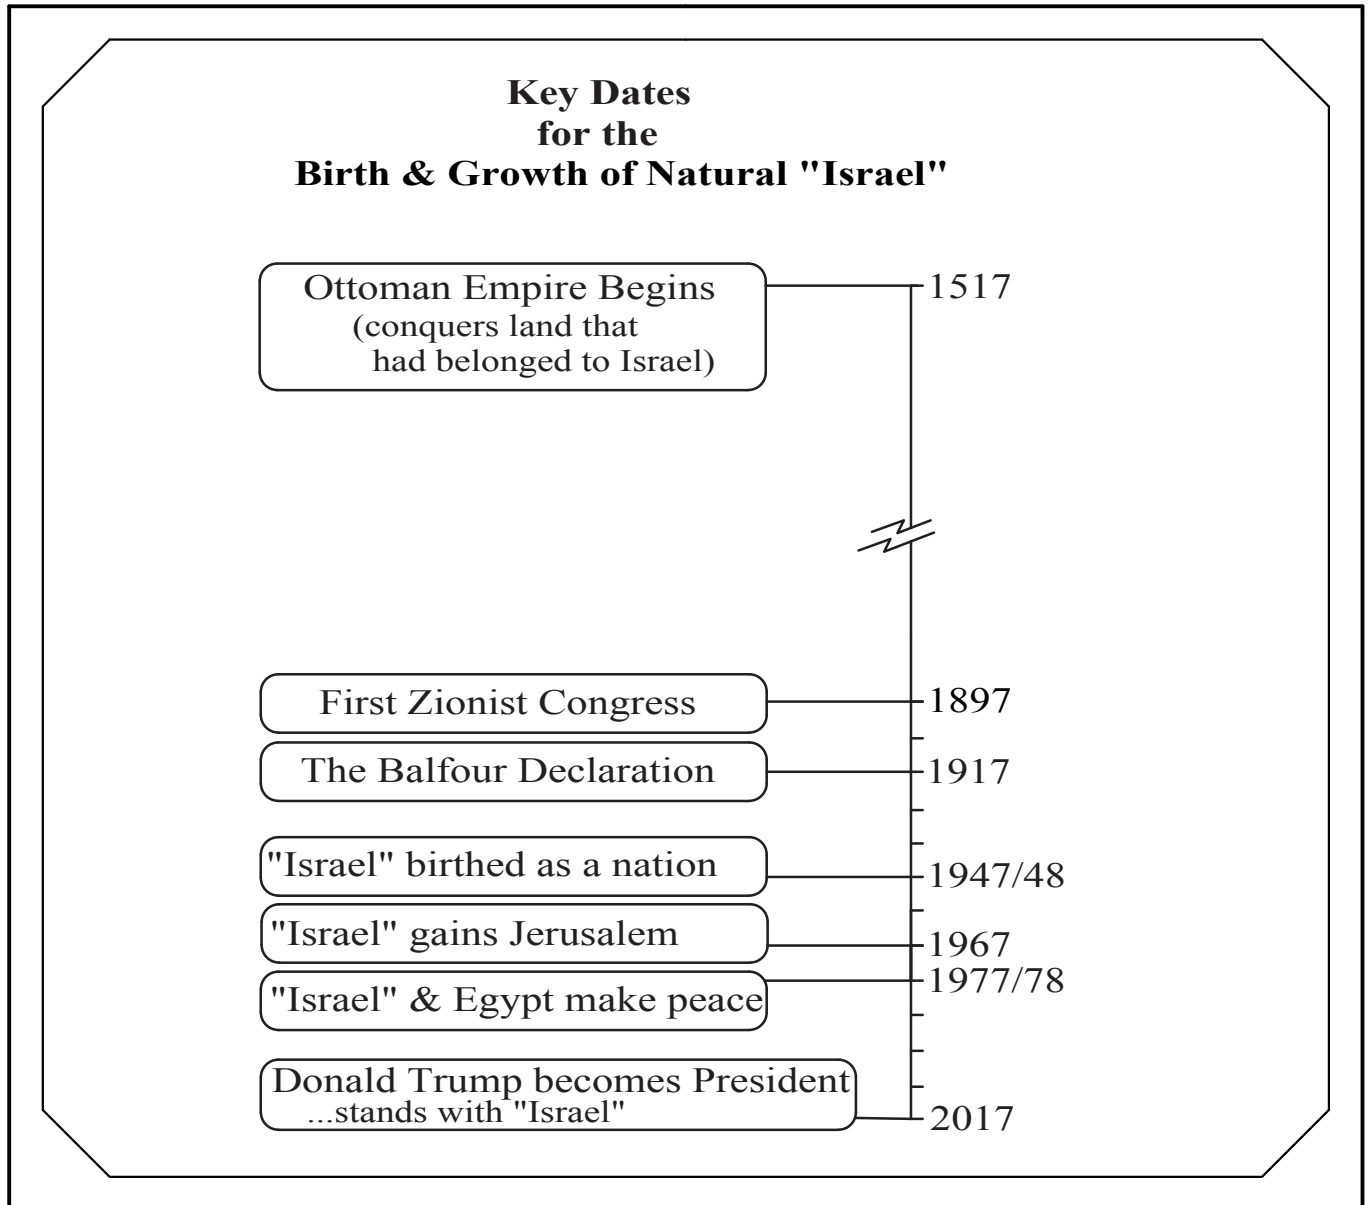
Key Dates
for the
Birth & Growth of Natural "Israel"

Ottoman Empire Begins (conquers land that had belonged to Israel)

1517

First Zionist Congress

1897

The Balfour Declaration

1917

"Israel" birthed as a nation

1947/48

"Israel" gains Jerusalem

1967

"Israel" & Egypt make peace

1977/78

Donald Trump becomes President ...stands with "Israel"

2017